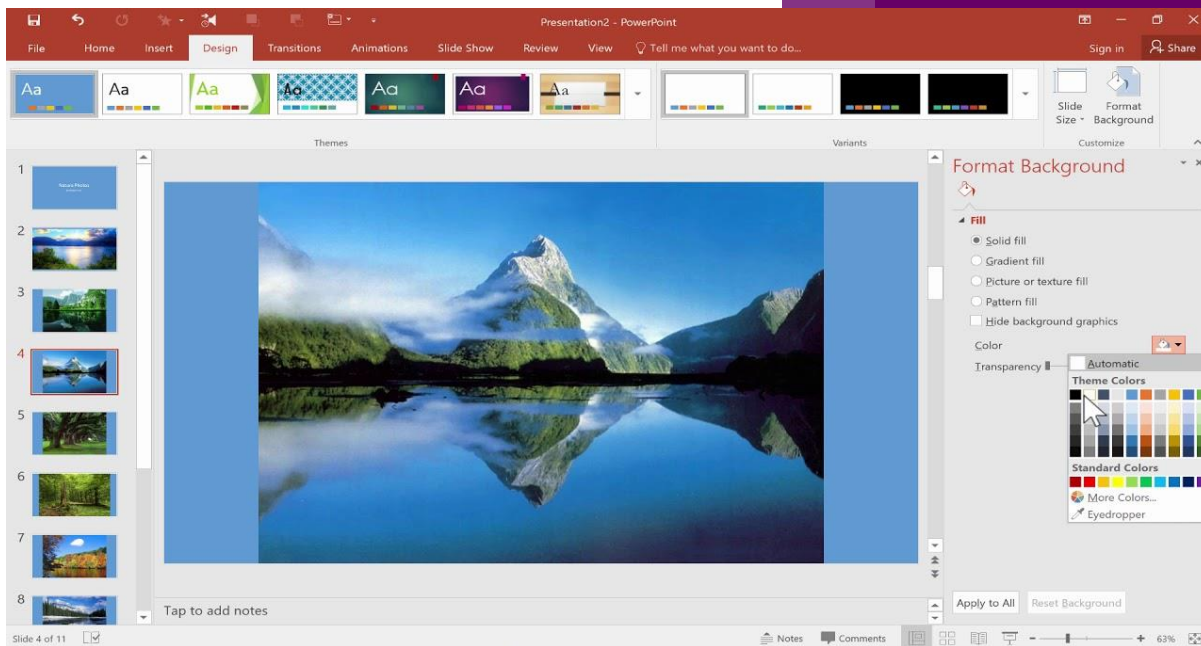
Presentation2 - PowerPoint

File Home Insert Design Transitions Animations Slide Show Review View Tell me what you want to do... Sign in Share

Aa Aa Aa Aa Aa Aa Aa

Themes

Variants

Slide Size Format Background

Customize

1 Nature Photos

2

3

4

5

6

7

8

Format Background

Fill

Solid fill

Gradient fill

Picture or texture fill

Pattern fill

Hide background graphics

Color

Transparency

Automatic

Theme Colors

Standard Colors

More Colors...

Eyedropper

Apply to All Reset Background

Tap to add notes

Slide 4 of 11 Notes Comments 63%